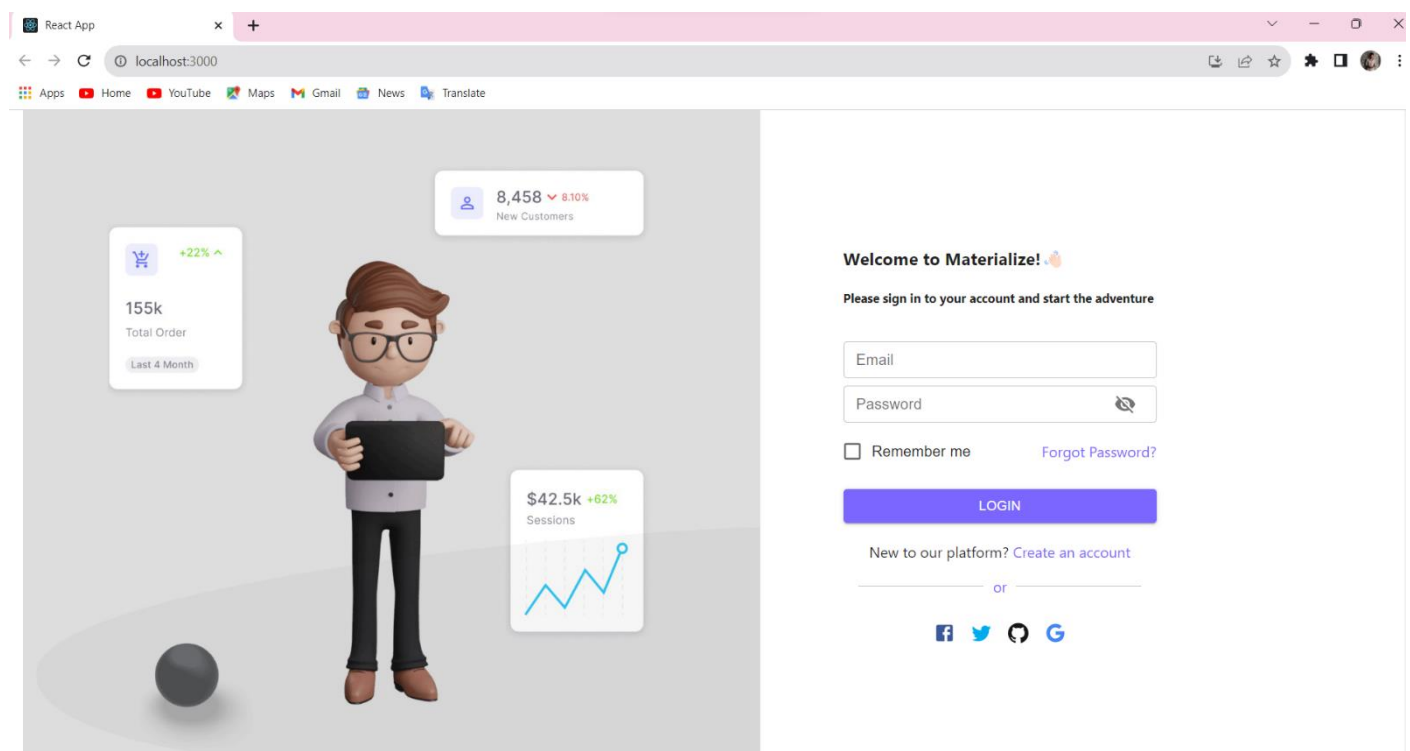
React App ×

localhost:3000

Apps Home YouTube Maps Gmail News Translate

8,458 8.10%
New Customers

+22%

155k
Total Order
Last 4 Month

$42.5k +62%
Sessions

Welcome to Materialize! 👋🏻

Please sign in to your account and start the adventure

Email

Password

Remember me Forgot Password?

LOGIN

New to our platform? Create an account

or